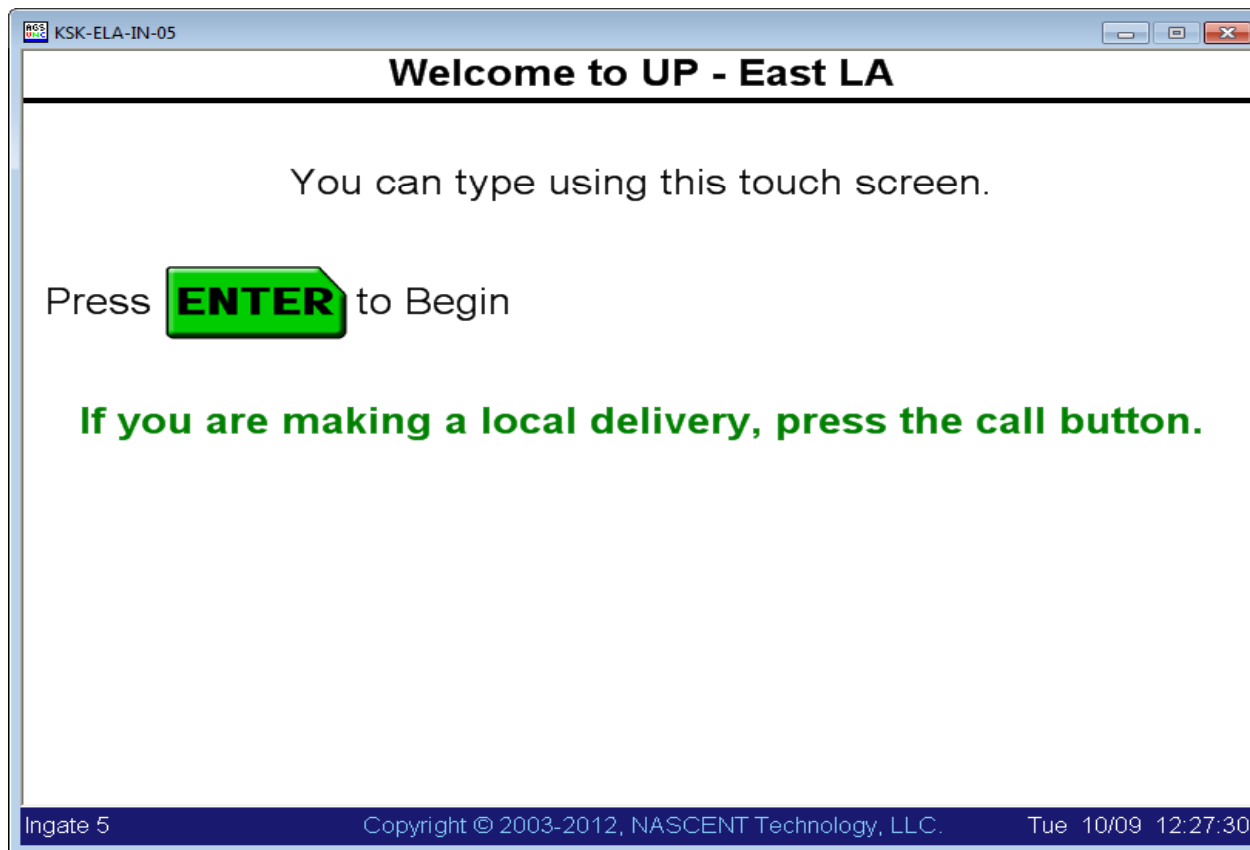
KSK-ELA-IN-05

Welcome to UP - East LA

You can type using this touch screen.

Press ENTER to Begin

If you are making a local delivery, press the call button.

Ingate 5 Copyright © 2003-2012, NASCENT Technology, LLC. Tue 10/09 12:27:30